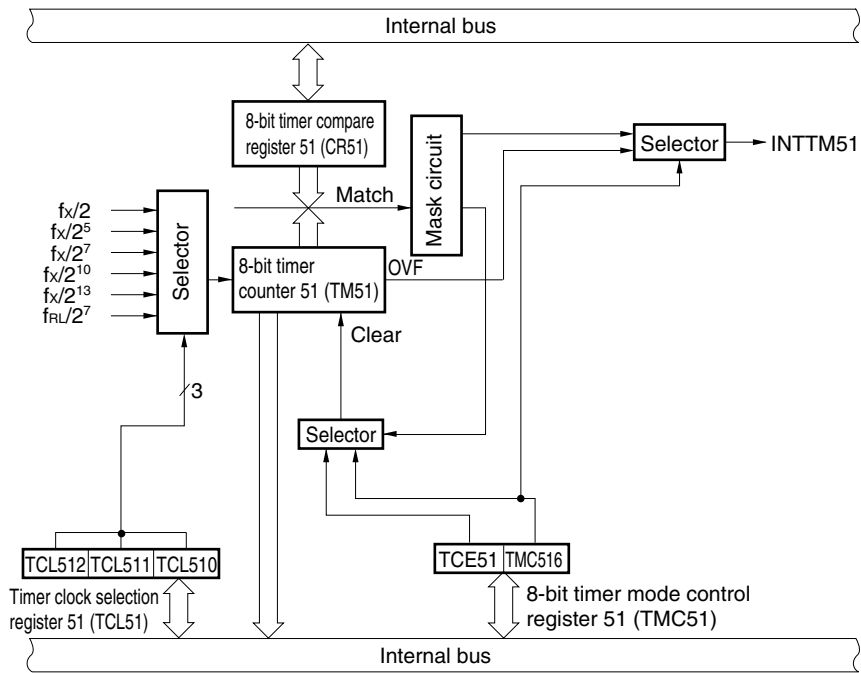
Internal bus

8-bit timer compare register 51 (CR51)

Mask circuit

Selector

INTTM51

Match

$f_X/2$
$f_X/2^5$
$f_X/2^7$
$f_X/2^{10}$
$f_X/2^{13}$
$f_{RL}/2^7$

Selector

8-bit timer counter 51 (TM51)

OVF

Clear

3

Selector

| TCL512 | TCL511 | TCL510 |
|---|---|---|

Timer clock selection register 51 (TCL51)

| TCE51 | TMC516 |
|---|---|

8-bit timer mode control register 51 (TMC51)

Internal bus